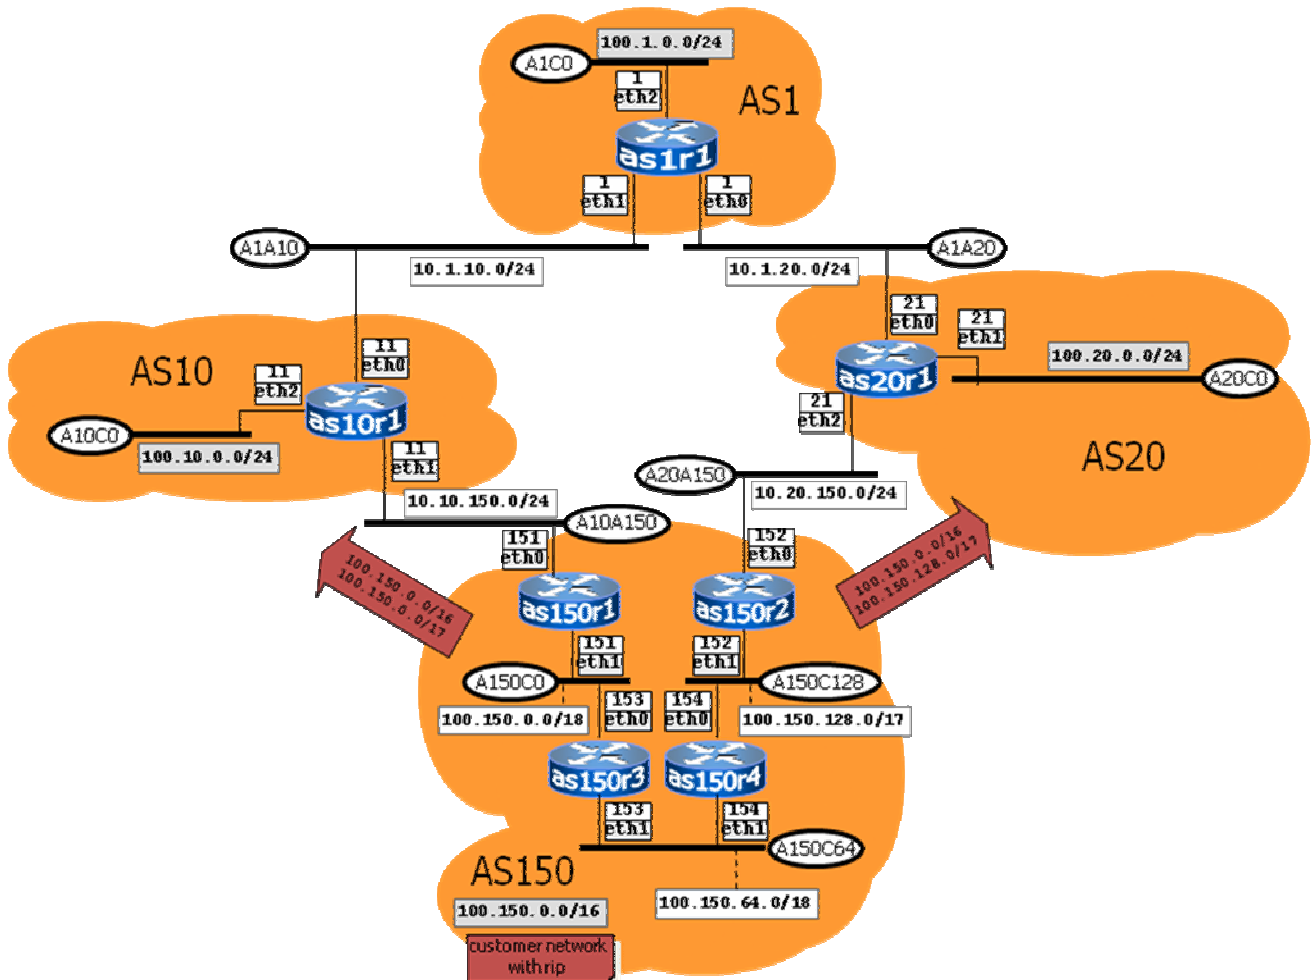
100.1.0.0/24
A1C0
1
eth2
AS1
as1r1
1
eth1
1
eth0
A1A10
10.1.10.0/24
10.1.20.0/24
A1A20
21
eth0
21
eth1
AS10
11
eth0
11
eth2
100.20.0.0/24
as20r1
A20C0
as10r1
A10C0
21
eth2
100.10.0.0/24
11
eth1
AS20
A20A150
10.20.150.0/24
10.10.150.0/24
A10A150
151
eth0
152
eth0
100.150.0.0/16
100.150.0.0/17
100.150.0.0/16
100.150.128.0/17
as150r1
as150r2
151
eth1
152
eth1
A150C0
A150C128
153
eth0
154
eth0
100.150.0.0/18
100.150.128.0/17
as150r3
as150r4
153
eth1
154
eth1
A150C64
AS150
100.150.0.0/16
100.150.64.0/18
customer network with rip